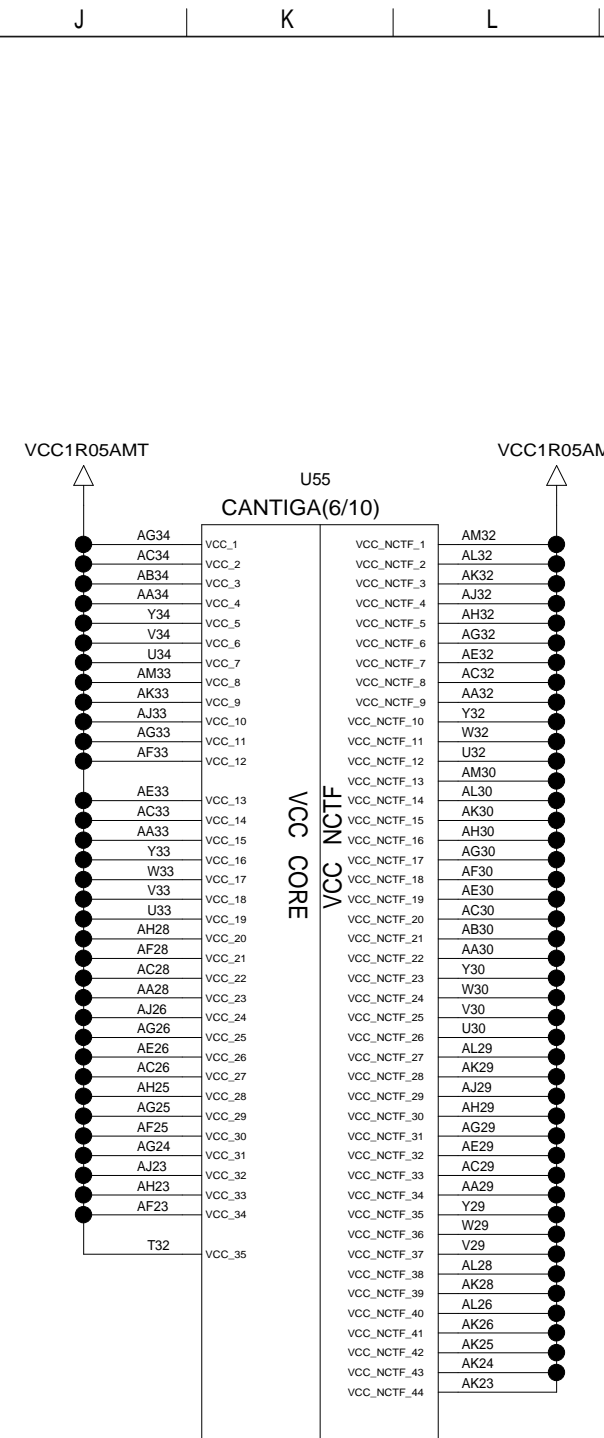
J K L

VCC1R05AMT

VCC1R05AM

U55
CANTIGA(6/10)

| | | | |
|---|---|---|---|
| AG34 | VCC_1 | VCC_NCTF_1 | AM32 |
| AC34 | VCC_2 | VCC_NCTF_2 | AL32 |
| AB34 | VCC_3 | VCC_NCTF_3 | AK32 |
| AA34 | VCC_4 | VCC_NCTF_4 | AJ32 |
| Y34 | VCC_5 | VCC_NCTF_5 | AH32 |
| V34 | VCC_6 | VCC_NCTF_6 | AG32 |
| U34 | VCC_7 | VCC_NCTF_7 | AE32 |
| AM33 | VCC_8 | VCC_NCTF_8 | AC32 |
| AK33 | VCC_9 | VCC_NCTF_9 | AA32 |
| AJ33 | VCC_10 | VCC_NCTF_10 | Y32 |
| AG33 | VCC_11 | VCC_NCTF_11 | W32 |
| AF33 | VCC_12 | VCC_NCTF_12 | U32 |
| | | VCC_NCTF_13 | AM30 |
| AE33 | VCC_13 | VCC_NCTF_14 | AL30 |
| AC33 | VCC_14 | VCC_NCTF_15 | AK30 |
| AA33 | VCC_15 | VCC_NCTF_16 | AH30 |
| Y33 | VCC_16 | VCC_NCTF_17 | AG30 |
| W33 | VCC_17 | VCC_NCTF_18 | AF30 |
| V33 | VCC_18 | VCC_NCTF_19 | AE30 |
| U33 | VCC_19 | VCC_NCTF_20 | AC30 |
| AH28 | VCC_20 | VCC_NCTF_21 | AB30 |
| AF28 | VCC_21 | VCC_NCTF_22 | AA30 |
| AC28 | VCC_22 | VCC_NCTF_23 | Y30 |
| AA28 | VCC_23 | VCC_NCTF_24 | W30 |
| AJ26 | VCC_24 | VCC_NCTF_25 | V30 |
| AG26 | VCC_25 | VCC_NCTF_26 | U30 |
| AE26 | VCC_26 | VCC_NCTF_27 | AL29 |
| AC26 | VCC_27 | VCC_NCTF_28 | AK29 |
| AH25 | VCC_28 | VCC_NCTF_29 | AJ29 |
| AG25 | VCC_29 | VCC_NCTF_30 | AH29 |
| AF25 | VCC_30 | VCC_NCTF_31 | AG29 |
| AG24 | VCC_31 | VCC_NCTF_32 | AE29 |
| AJ23 | VCC_32 | VCC_NCTF_33 | AC29 |
| AH23 | VCC_33 | VCC_NCTF_34 | AA29 |
| AF23 | VCC_34 | VCC_NCTF_35 | Y29 |
| | | VCC_NCTF_36 | W29 |
| T32 | VCC_35 | VCC_NCTF_37 | V29 |
| | | VCC_NCTF_38 | AL28 |
| | | VCC_NCTF_39 | AK28 |
| | | VCC_NCTF_40 | AL26 |
| | | VCC_NCTF_41 | AK26 |
| | | VCC_NCTF_42 | AK25 |
| | | VCC_NCTF_43 | AK24 |
| | | VCC_NCTF_44 | AK23 |

VCC CORE

VCC NCTF